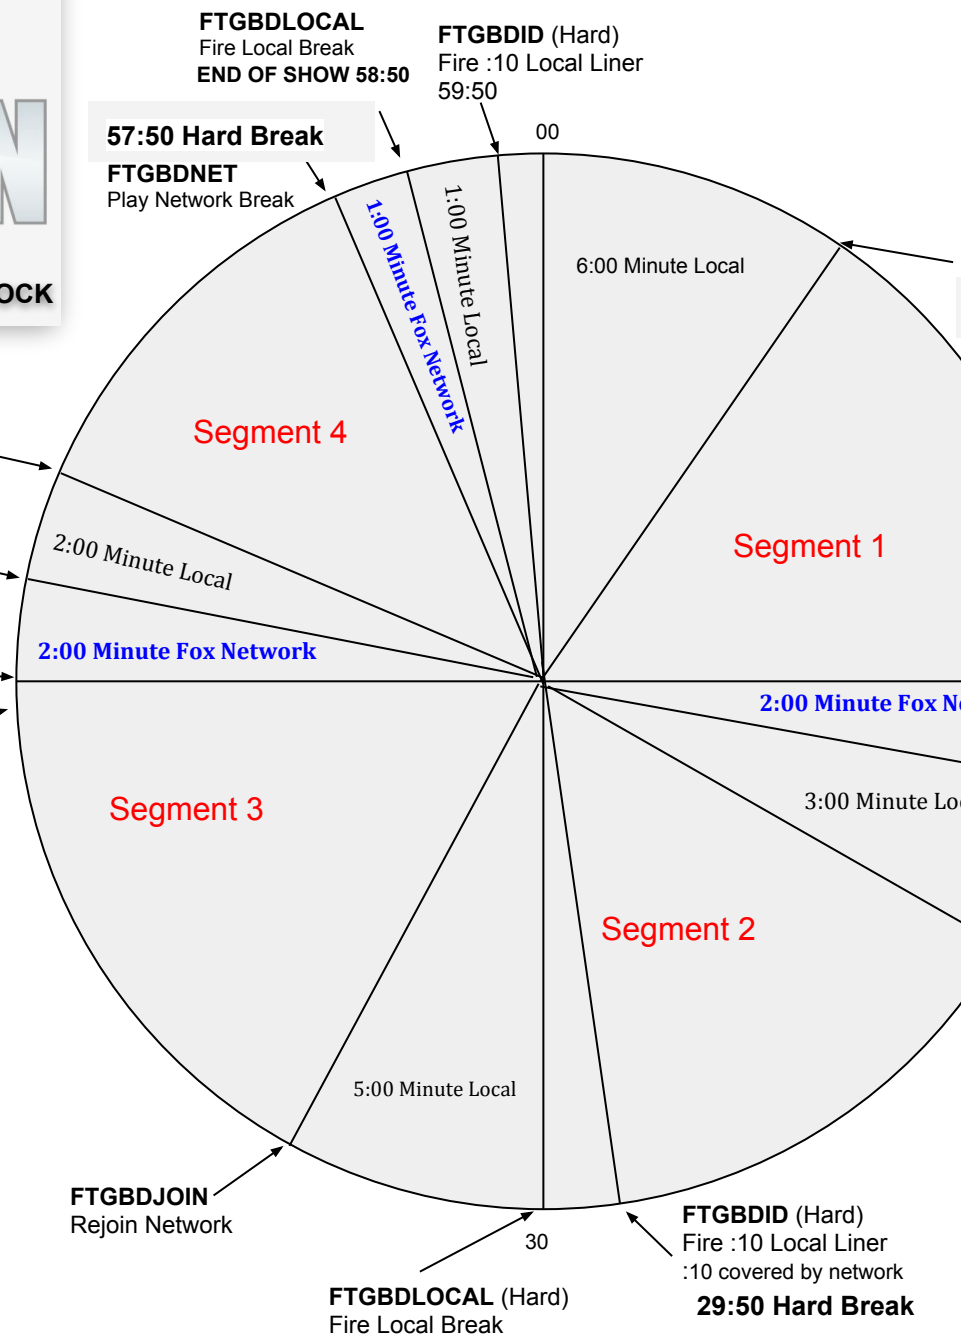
OCK

FTGBDLOCAL
Fire Local Break
END OF SHOW 58:50

FTGBDID (Hard)
Fire :10 Local Liner
59:50

57:50 Hard Break
FTGBDNET
Play Network Break

00

6:00 Minute Local

1:00 Minute Local

1:00 Minute Fox Network

Segment 4

Segment 1

2:00 Minute Local

2:00 Minute Fox Network

2:00 Minute Fox Ne

3:00 Minute Lo

Segment 3

Segment 2

5:00 Minute Local

FTGBDJOIN
Rejoin Network

30

FTGBDLOCAL (Hard)
Fire Local Break

FTGBDID (Hard)
Fire :10 Local Liner
:10 covered by network
29:50 Hard Break